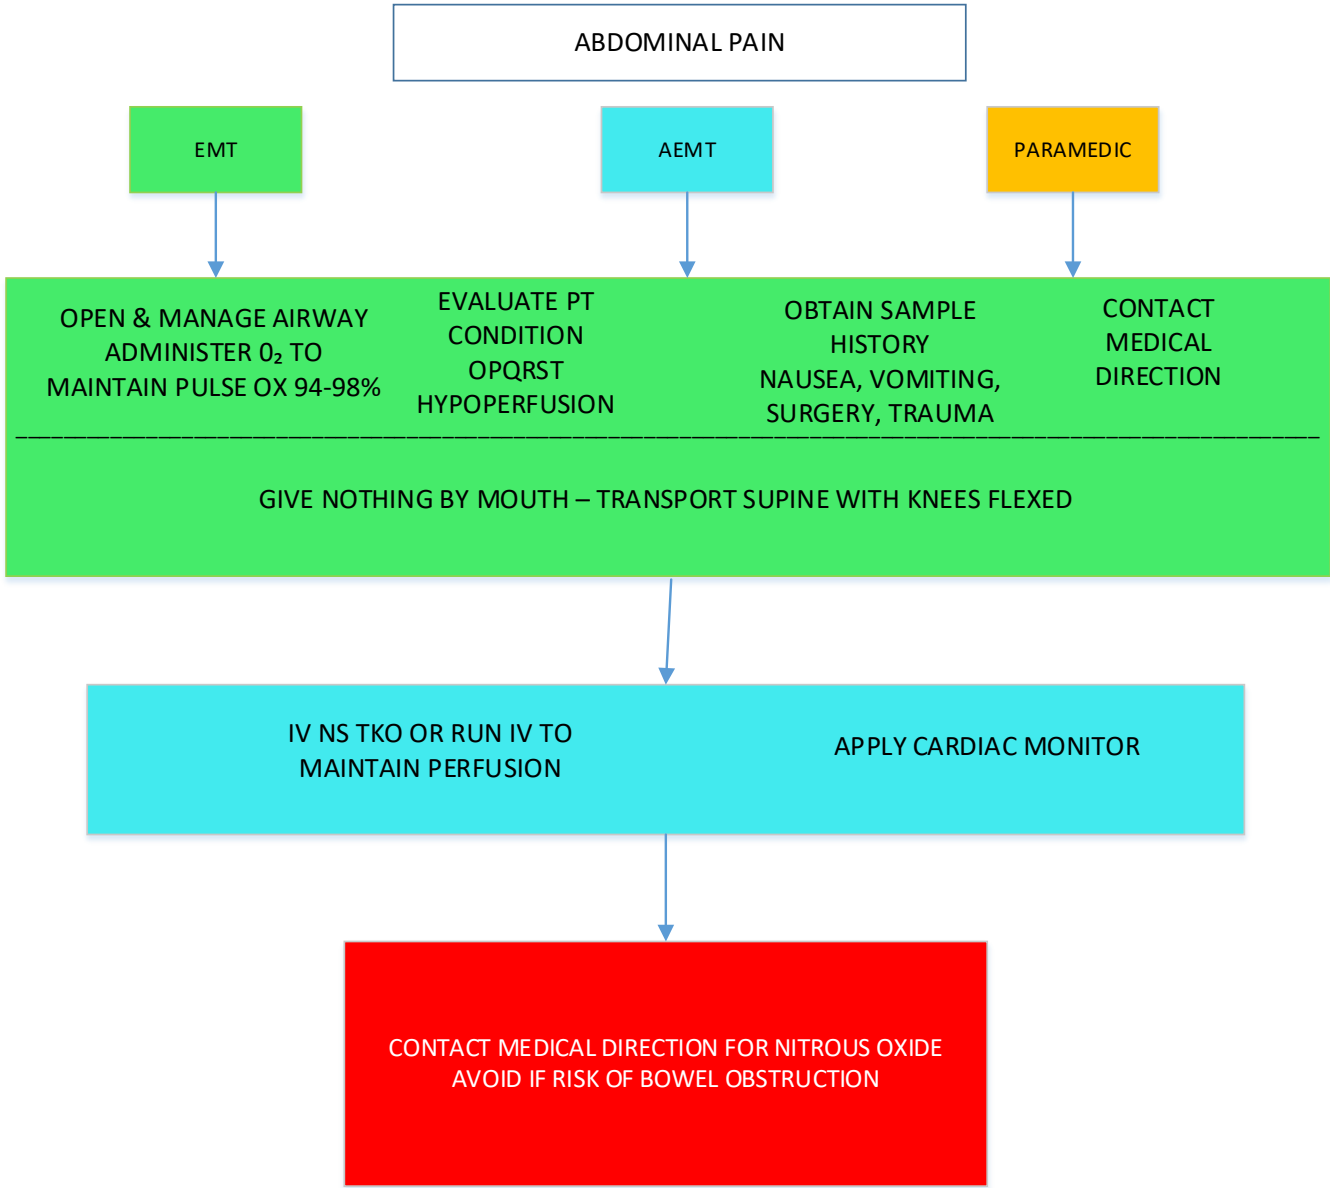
ABDOMINAL PAIN

EMT

AEMT

PARAMEDIC

OPEN & MANAGE AIRWAY
ADMINISTER $0_2$ TO
MAINTAIN PULSE OX 94-98%

EVALUATE PT
CONDITION
OPQRST
HYPOPERFUSION

OBTAIN SAMPLE
HISTORY
NAUSEA, VOMITING,
SURGERY, TRAUMA

CONTACT
MEDICAL
DIRECTION

GIVE NOTHING BY MOUTH – TRANSPORT SUPINE WITH KNEES FLEXED

IV NS TKO OR RUN IV TO
MAINTAIN PERFUSION

APPLY CARDIAC MONITOR

CONTACT MEDICAL DIRECTION FOR NITROUS OXIDE
AVOID IF RISK OF BOWEL OBSTRUCTION